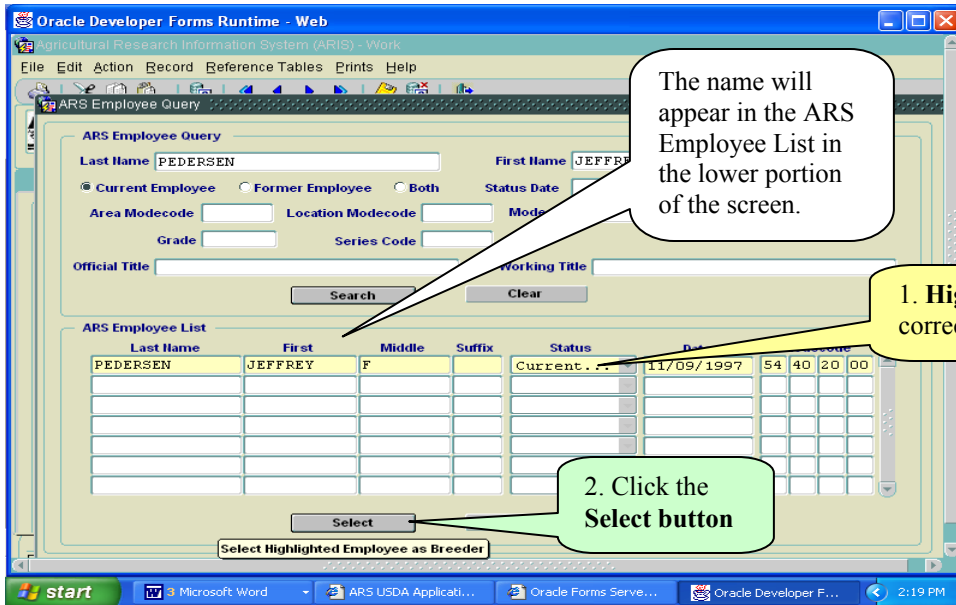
Oracle Developer Forms Runtime - Web

Agricultural Research Information System (ARIS) - Work

File Edit Action Record Reference Tables Prints Help

ARS Employee Query

ARS Employee Query

Last Name PEDERSEN

First Name JEFFRE

Current Employee Former Employee Both

Status Date

Area Modecode

Location Modecode

Mode

Grade

Series Code

Official Title

Working Title

Search

Clear

The name will appear in the ARS Employee List in the lower portion of the screen.

1. Hig corre

ARS Employee List

| Last Name | First | Middle | Suffix | Status | Dat | | ecode | | |
|---|---|---|---|---|---|---|---|---|---|
| PEDERSEN | JEFFREY | F | | Current... | 11/09/1997 | 54 | 40 | 20 | 00 |

2. Click the **Select button**

Select

Select Highlighted Employee as Breeder

start 3 Microsoft Word ARS USDA Applicati... Oracle Forms Serve... Oracle Developer F... 2:19 PM